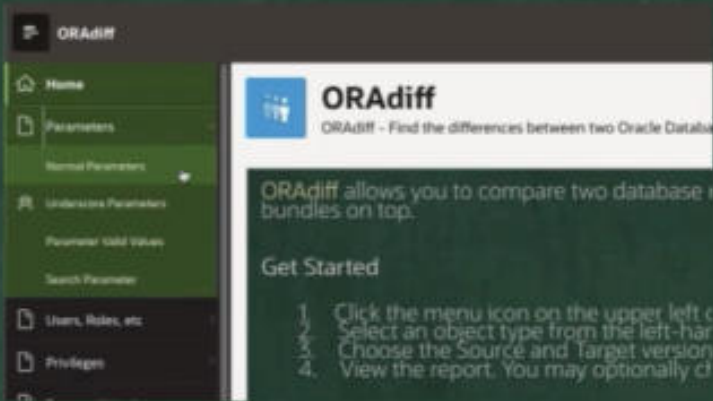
ORAdiff

Home

Parameters

Normal Parameters

Underscore Parameters

Parameter Valid Values

Search Parameter

Users, Roles, etc

Privileges

ORAdiff

ORAdiff - Find the differences between two Oracle Databa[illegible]

ORAdiff allows you to compare two database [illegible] bundles on top.

Get Started

1. Click the menu icon on the upper left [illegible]
2. Select an object type from the left-har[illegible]
3. Choose the Source and Target version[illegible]
4. View the report. You may optionally ch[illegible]